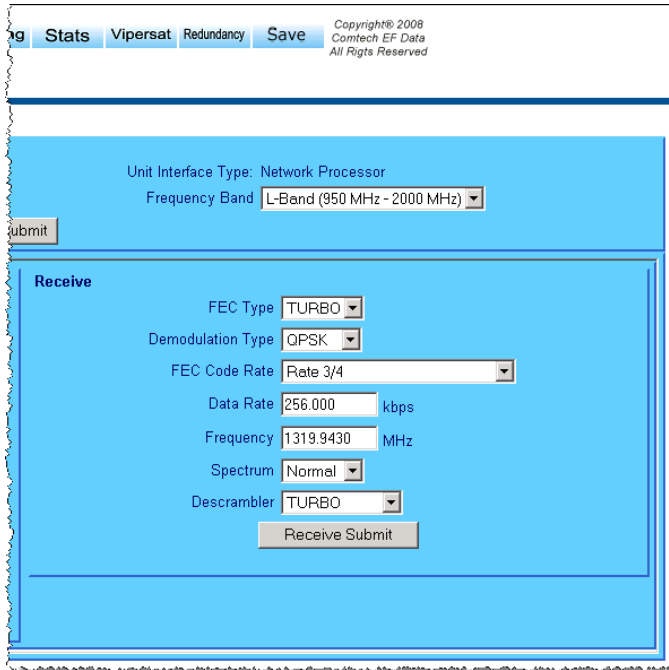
ng Stats Vipersat Redundancy Save

Copyright® 2008
Comtech EF Data
All Rigts Reserved

Unit Interface Type: Network Processor
Frequency Band L-Band (950 MHz - 2000 MHz)

ubmit

Receive

FEC Type TURBO
Demodulation Type QPSK
FEC Code Rate Rate 3/4
Data Rate 256.000 kbps
Frequency 1319.9430 MHz
Spectrum Normal
Descrambler TURBO
Receive Submit